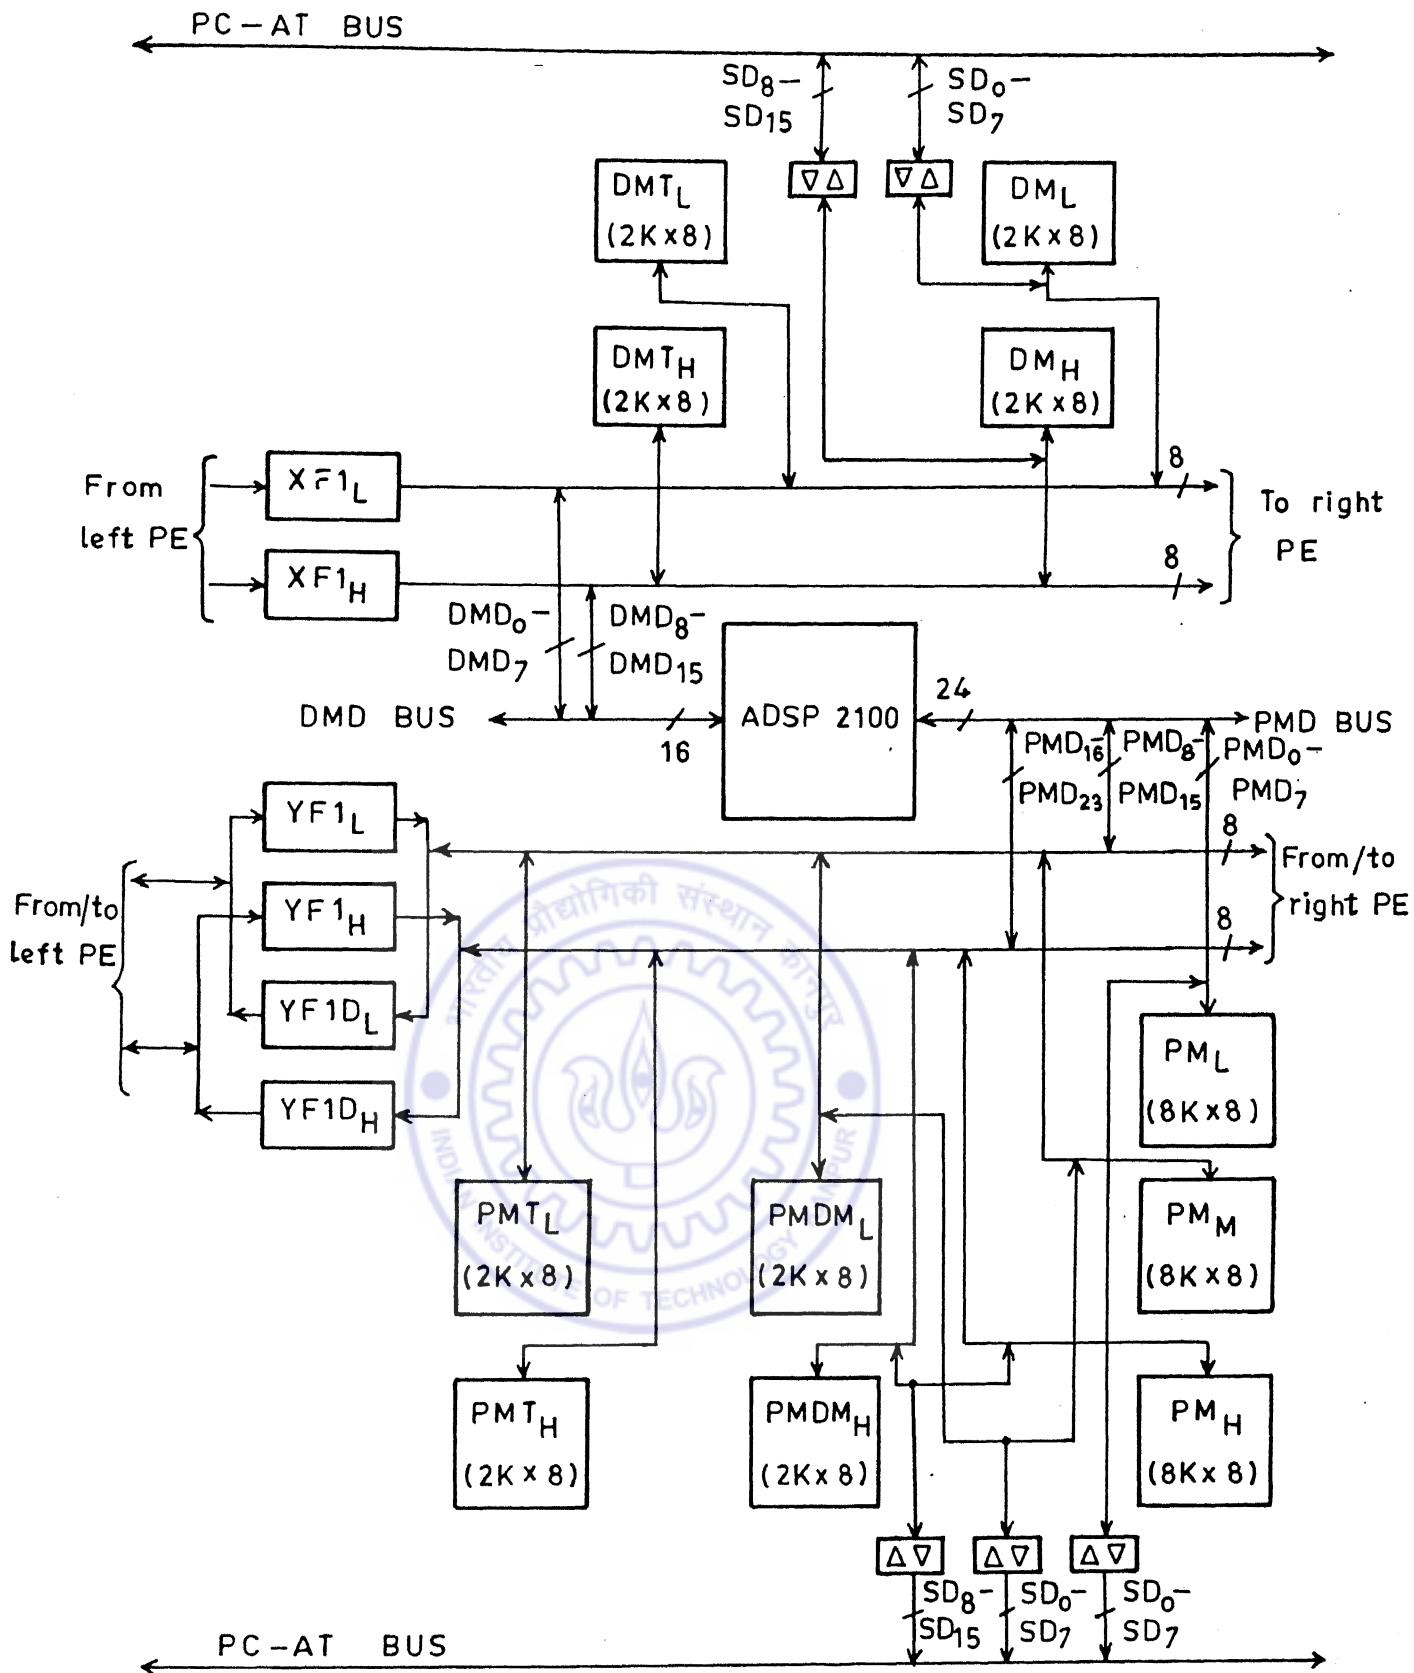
PC – AT BUS

$SD_8-$ $SD_{15}$

$SD_0-$ $SD_7$

$DMT_L$ (2K×8)

$DM_L$ (2K×8)

$DMT_H$ (2K×8)

$DM_H$ (2K×8)

From left PE

$XF1_L$

$XF1_H$

8

8

To right PE

$DMD_0-$ $DMD_7$

$DMD_8-$ $DMD_{15}$

ADSP 2100

24

DMD BUS

16

PMD BUS

$PMD_{16}-$ $PMD_{23}$

$PMD_8-$ $PMD_{15}$

$PMD_0-$ $PMD_7$

$YF1_L$

$YF1_H$

$YF1D_L$

$YF1D_H$

From/to left PE

8

From/to right PE

8

$PM_L$ (8K×8)

$PM_M$ (8K×8)

$PMT_L$ (2K×8)

$PMDM_L$ (2K×8)

$PMT_H$ (2K×8)

$PMDM_H$ (2K×8)

$PM_H$ (8K×8)

$SD_8-$ $SD_{15}$

$SD_0-$ $SD_7$

$SD_0-$ $SD_7$

PC – AT BUS